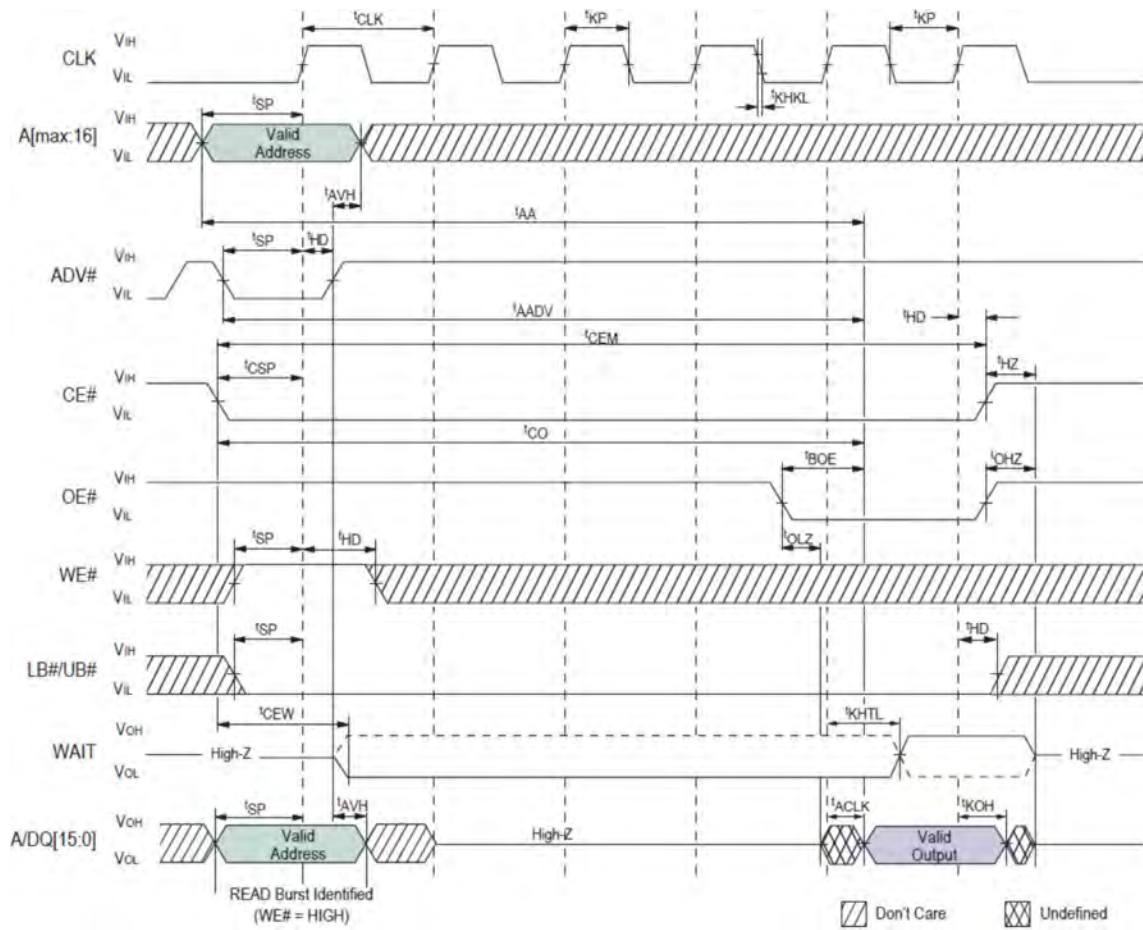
CLK
$V_{IH}$
$V_{IL}$
$^tCLK$
$^tKP$
$^tKP$
$^tKHKL$

A[max:16]
$V_{IH}$
$V_{IL}$
$^tSP$
Valid Address
$^tAVH$
$^tAA$

ADV#
$V_{IH}$
$V_{IL}$
$^tSP$
$^tHD$
$^tAADV$
$^tHD$
$^tCEM$

CE#
$V_{IH}$
$V_{IL}$
$^tCSP$
$^tHZ$
$^tCO$

OE#
$V_{IH}$
$V_{IL}$
$^tBOE$
$^tOHZ$
$^tOLZ$

WE#
$V_{IH}$
$V_{IL}$
$^tSP$
$^tHD$

LB#/UB#
$V_{IH}$
$V_{IL}$
$^tSP$
$^tHD$

WAIT
$V_{OH}$
$V_{OL}$
$^tCEW$
$^tKHTL$
High-Z
High-Z

A/DQ[15:0]
$V_{OH}$
$V_{OL}$
$^tSP$
$^tAVH$
Valid Address
High-Z
$^tACLK$
$^tKOH$
Valid Output

READ Burst Identified (WE# = HIGH)

Don't Care
Undefined